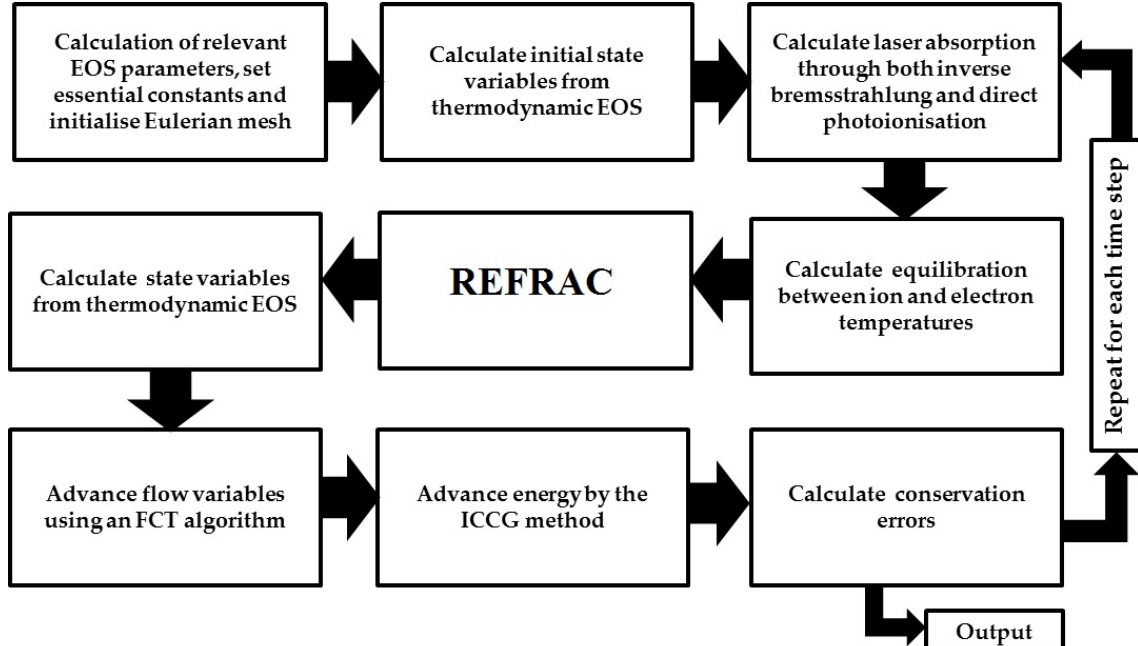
Calculation of relevant EOS parameters, set essential constants and initialise Eulerian mesh

Calculate initial state variables from thermodynamic EOS

Calculate laser absorption through both inverse bremsstrahlung and direct photoionisation

Repeat for each time step

Calculate state variables from thermodynamic EOS

REFRAC

Calculate equilibration between ion and electron temperatures

Advance flow variables using an FCT algorithm

Advance energy by the ICCG method

Calculate conservation errors

Output